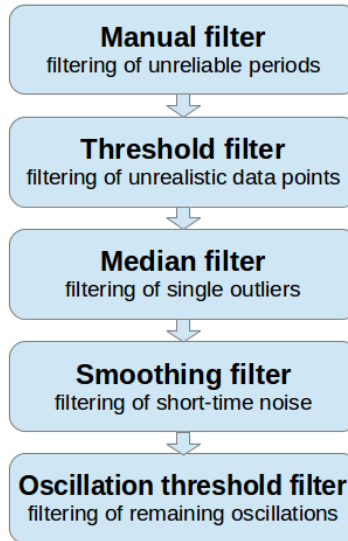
Manual filter
filtering of unreliable periods

Threshold filter
filtering of unrealistic data points

Median filter
filtering of single outliers

Smoothing filter
filtering of short-time noise

Oscillation threshold filter
filtering of remaining oscillations